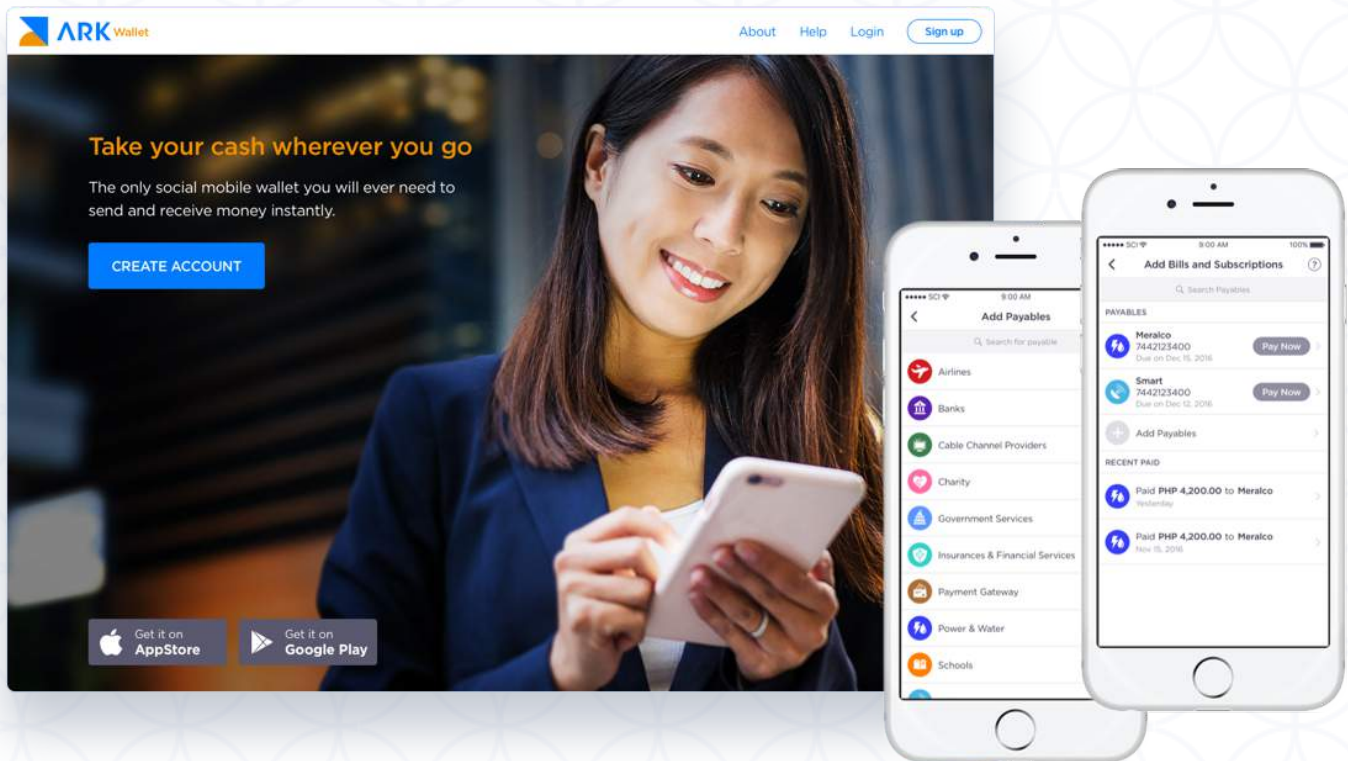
ARK Wallet

About Help Login Sign up

Take your cash wherever you go

The only social mobile wallet you will ever need to send and receive money instantly.

CREATE ACCOUNT

Get it on AppStore

Get it on Google Play

●●●●● SCI 9:00 AM

Add Payables

Search for payable

Airlines

Banks

Cable Channel Providers

Charity

Government Services

Insurances & Financial Services

Payment Gateway

Power & Water

Schools

●●●●● SCI 9:00 AM 100%

Add Bills and Subscriptions

Search Payables

PAYABLES

Meralco
7442123400
Due on Dec 15, 2016

Pay Now

Smart
7442123400
Due on Dec 12, 2016

Pay Now

Add Payables

RECENT PAID

Paid PHP 4,200.00 to Meralco
Yesterday

Paid PHP 4,200.00 to Meralco
Nov 15, 2016